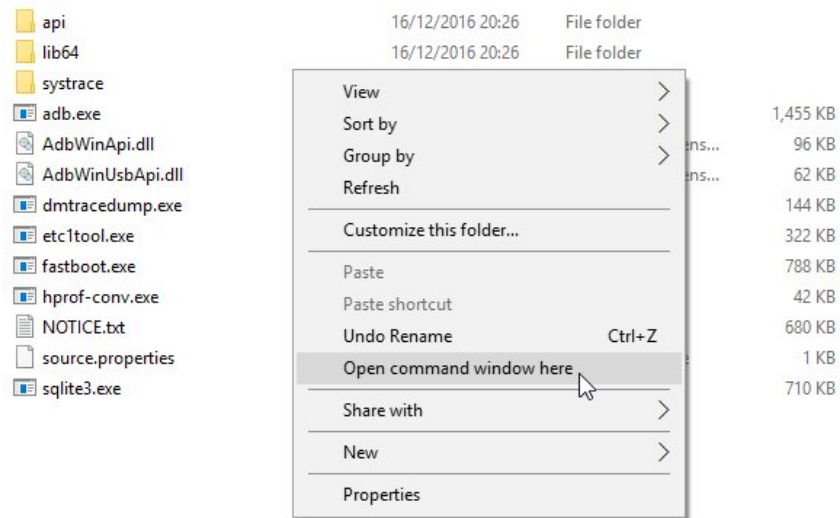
api 16/12/2016 20:26 File folder
lib64 16/12/2016 20:26 File folder
systrace
adb.exe 1,455 KB
AdbWinApi.dll ens... 96 KB
AdbWinUsbApi.dll ens... 62 KB
dmtracedump.exe 144 KB
etc1tool.exe 322 KB
fastboot.exe 788 KB
hprof-conv.exe 42 KB
NOTICE.txt 680 KB
source.properties e 1 KB
sqlite3.exe 710 KB

View
Sort by
Group by
Refresh
Customize this folder...
Paste
Paste shortcut
Undo Rename Ctrl+Z
Open command window here
Share with
New
Properties